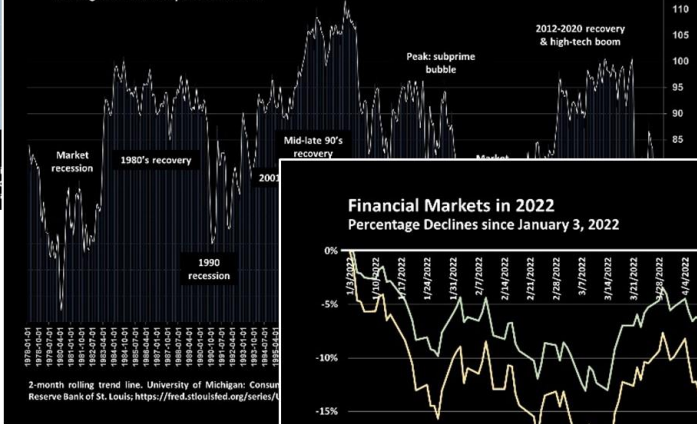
110
105
100
95
90

Market recession
1980's recovery
1990 recession
2001
Mid-late 90's recovery
Peak: subprime bubble
Market
2012-2020 recovery & high-tech boom

1978-01-01
1978-10-01
1979-07-01
1980-04-01
1981-01-01
1981-10-01
1982-07-01
1983-04-01
1984-01-01
1984-10-01
1985-07-01
1986-04-01
1987-01-01
1987-10-01
1988-07-01
1989-04-01
1990-01-01
1990-10-01
1991-07-01
1992-04-01
1993-01-01
1993-10-01
1994-07-01
1995-04-01

2-month rolling trend line. University of Michigan: Consum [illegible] Reserve Bank of St. Louis; https://fred.stlouisfed.org/series/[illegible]

Financial Markets in 2022
Percentage Declines since January 3, 2022

0%
-5%
-10%
-15%

1/3/2022
1/10/2022
1/17/2022
1/24/2022
1/31/2022
2/7/2022
2/14/2022
2/21/2022
2/28/2022
3/7/2022
3/14/2022
3/21/2022
3/28/2022
4/4/2022